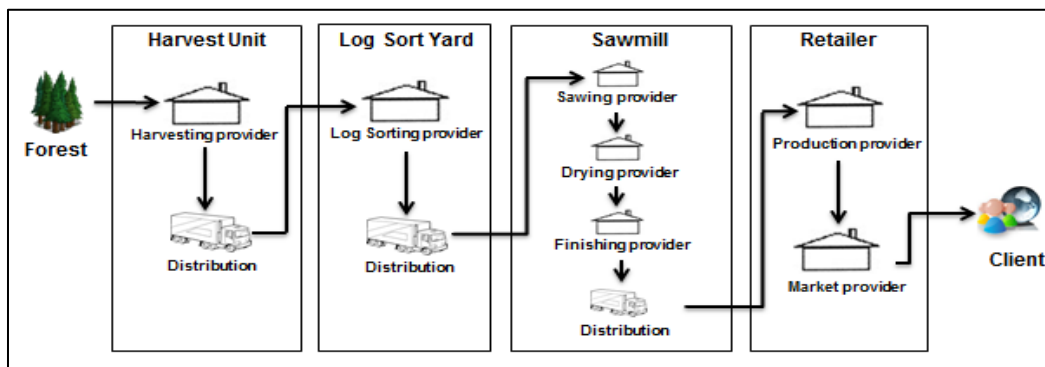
Forest

Harvest Unit

Harvesting provider

Distribution

Log Sort Yard

Log Sorting provider

Distribution

Sawmill

Sawing provider

Drying provider

Finishing provider

Distribution

Retailer

Production provider

Market provider

Client